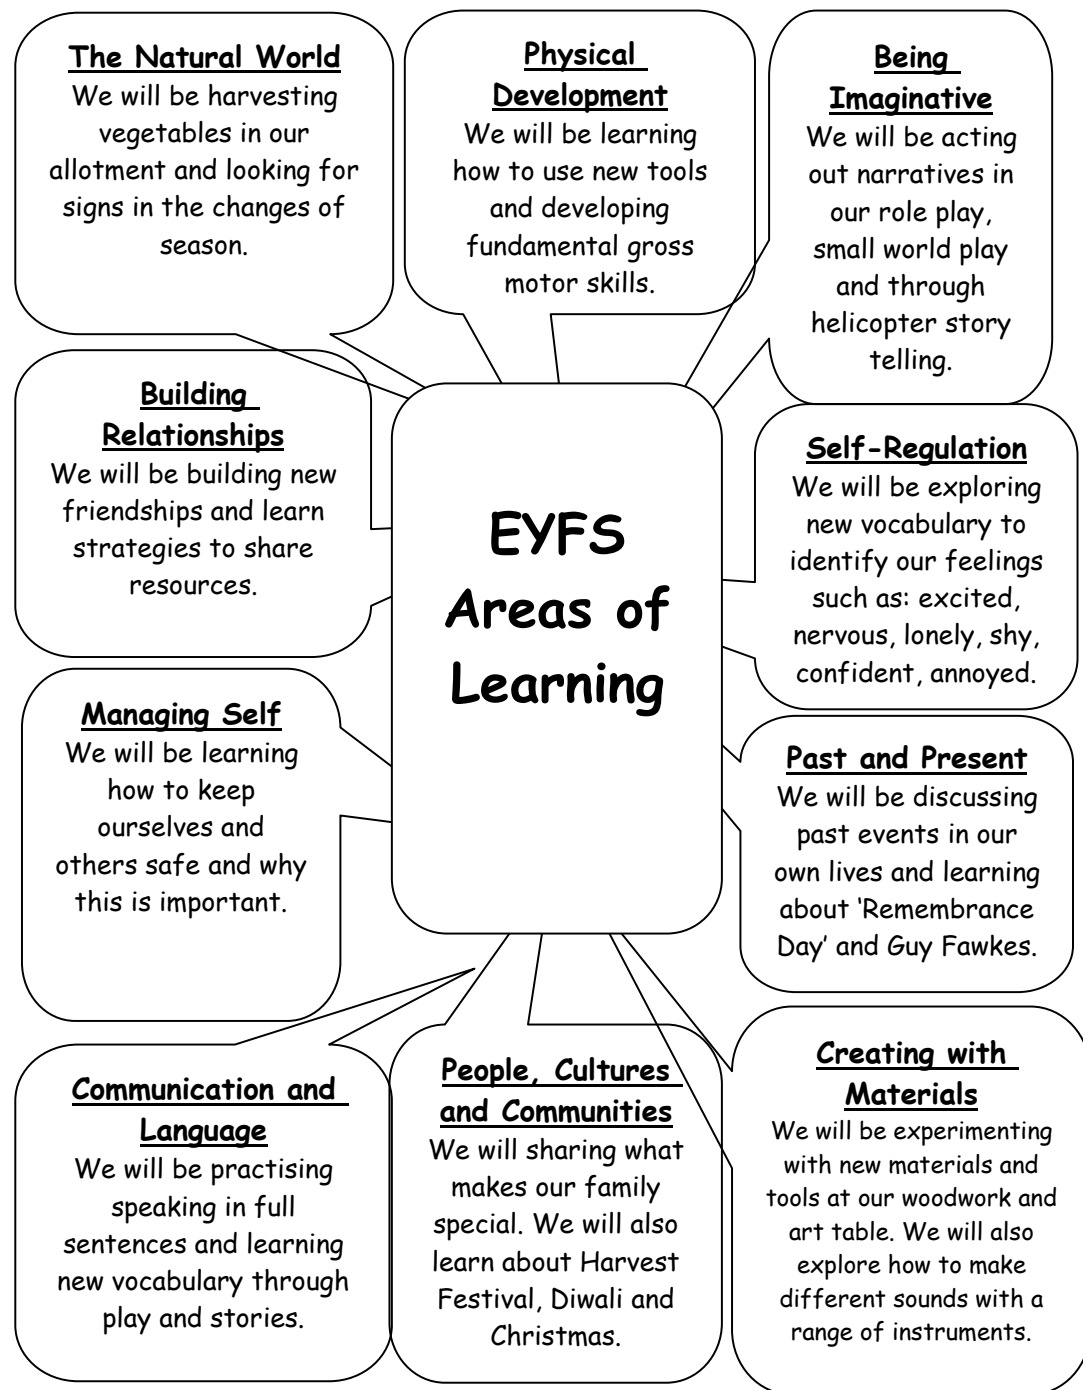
The Natural World
We will be harvesting vegetables in our allotment and looking for signs in the changes of season.

Physical Development
We will be learning how to use new tools and developing fundamental gross motor skills.

Being Imaginative
We will be acting out narratives in our role play, small world play and through helicopter story telling.

Building Relationships
We will be building new friendships and learn strategies to share resources.

EYFS Areas of Learning

Self-Regulation
We will be exploring new vocabulary to identify our feelings such as: excited, nervous, lonely, shy, confident, annoyed.

Managing Self
We will be learning how to keep ourselves and others safe and why this is important.

Past and Present
We will be discussing past events in our own lives and learning about 'Remembrance Day' and Guy Fawkes.

Communication and Language
We will be practising speaking in full sentences and learning new vocabulary through play and stories.

People, Cultures and Communities
We will sharing what makes our family special. We will also learn about Harvest Festival, Diwali and Christmas.

Creating with Materials
We will be experimenting with new materials and tools at our woodwork and art table. We will also explore how to make different sounds with a range of instruments.